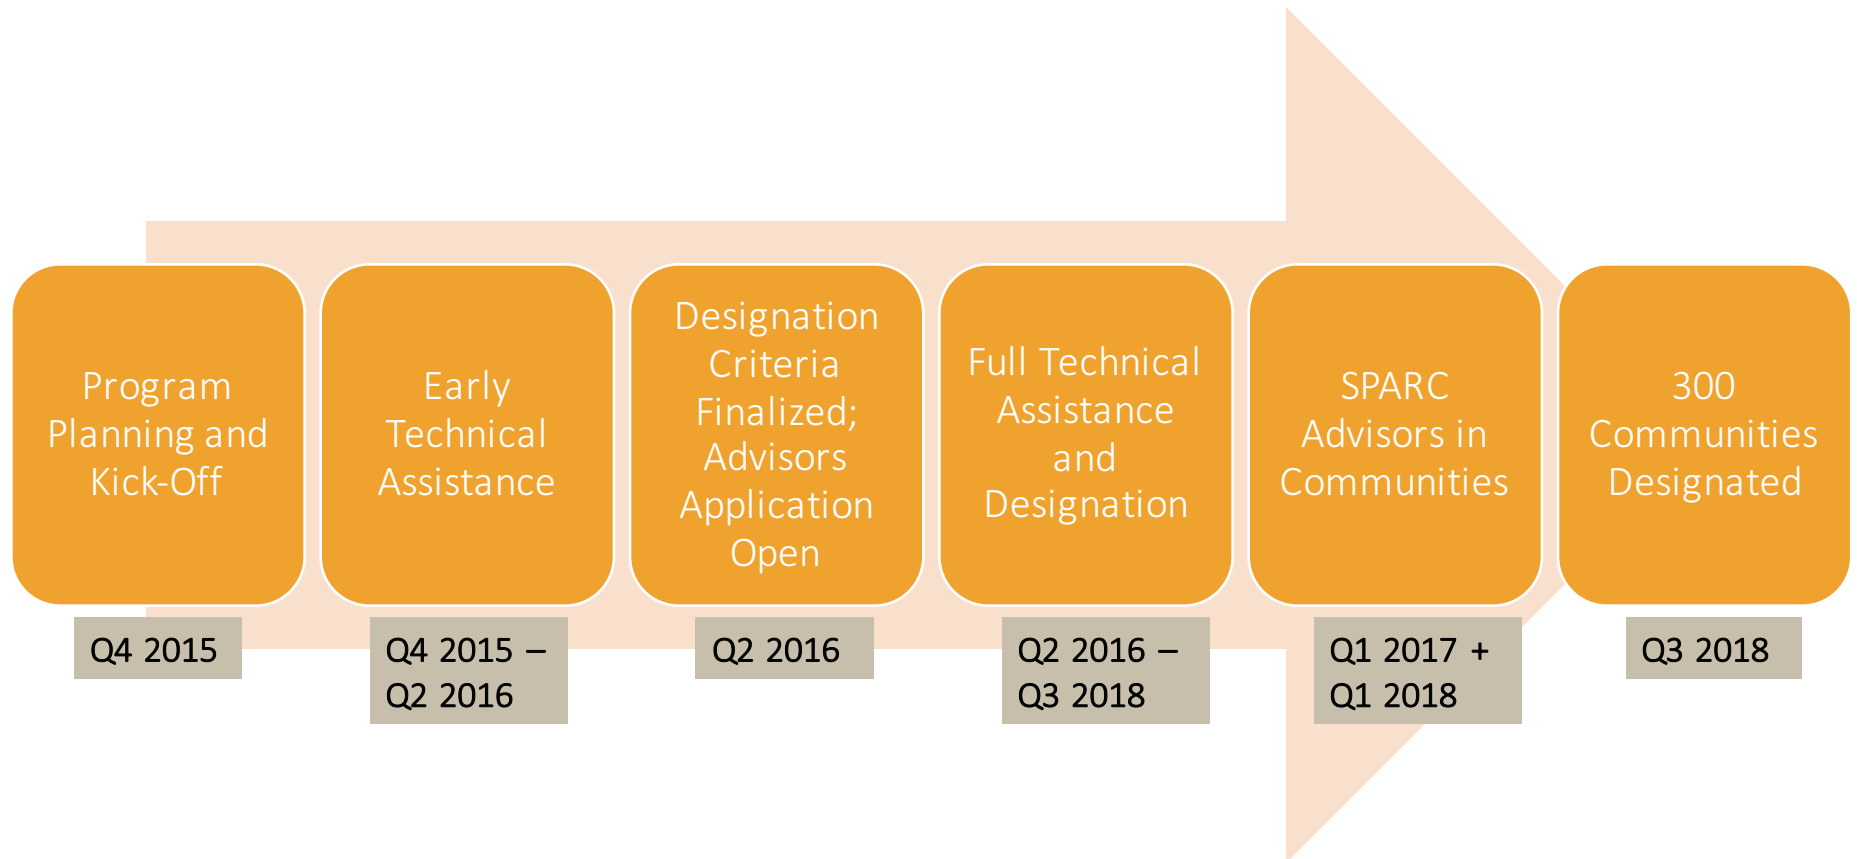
Program Planning and Kick-Off

Q4 2015

Early Technical Assistance

Q4 2015 – Q2 2016

Designation Criteria Finalized; Advisors Application Open

Q2 2016

Full Technical Assistance and Designation

Q2 2016 – Q3 2018

SPARC Advisors in Communities

Q1 2017 + Q1 2018

300 Communities Designated

Q3 2018